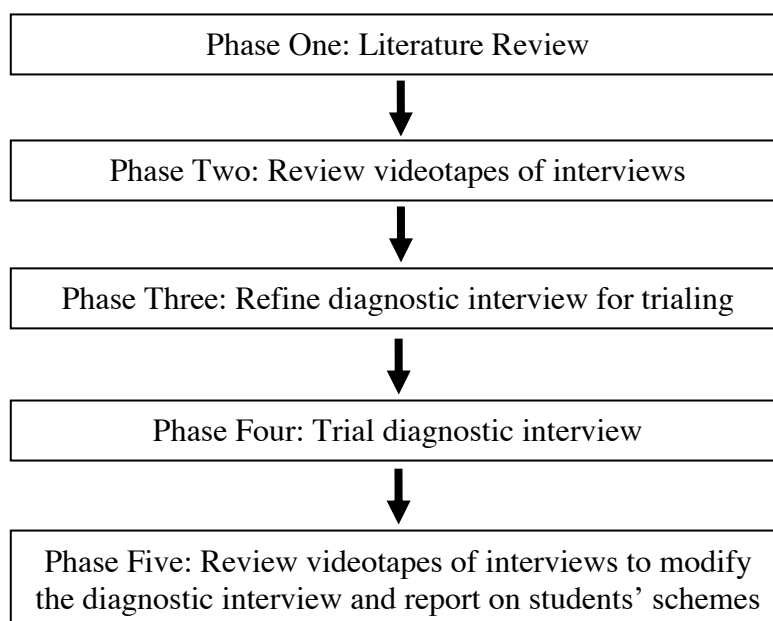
Phase One: Literature Review

Phase Two: Review videotapes of interviews

Phase Three: Refine diagnostic interview for trialing

Phase Four: Trial diagnostic interview

Phase Five: Review videotapes of interviews to modify the diagnostic interview and report on students' schemes